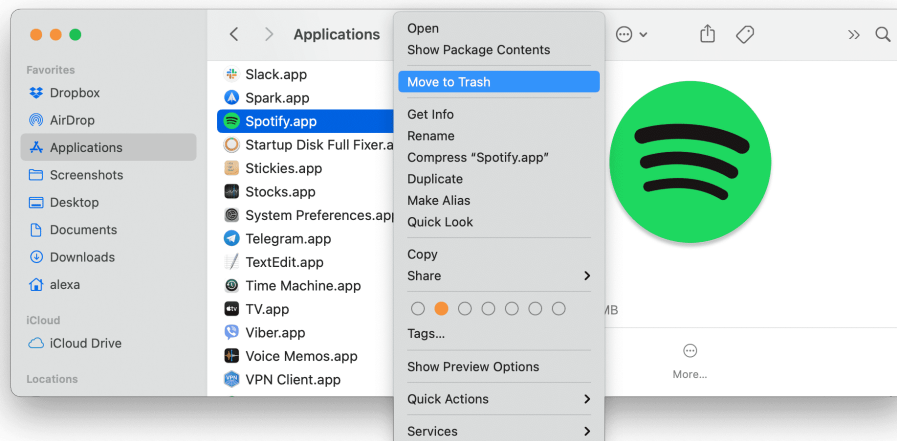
Applications

Favorites
Dropbox
AirDrop
Applications
Screenshots
Desktop
Documents
Downloads
alexa
iCloud
iCloud Drive
Locations

Slack.app
Spark.app
Spotify.app
Startup Disk Full Fixer.a
Stickies.app
Stocks.app
System Preferences.app
Telegram.app
TextEdit.app
Time Machine.app
TV.app
Viber.app
Voice Memos.app
VPN Client.app

Open
Show Package Contents
Move to Trash
Get Info
Rename
Compress "Spotify.app"
Duplicate
Make Alias
Quick Look
Copy
Share
Tags...
Show Preview Options
Quick Actions
Services

MB
More...